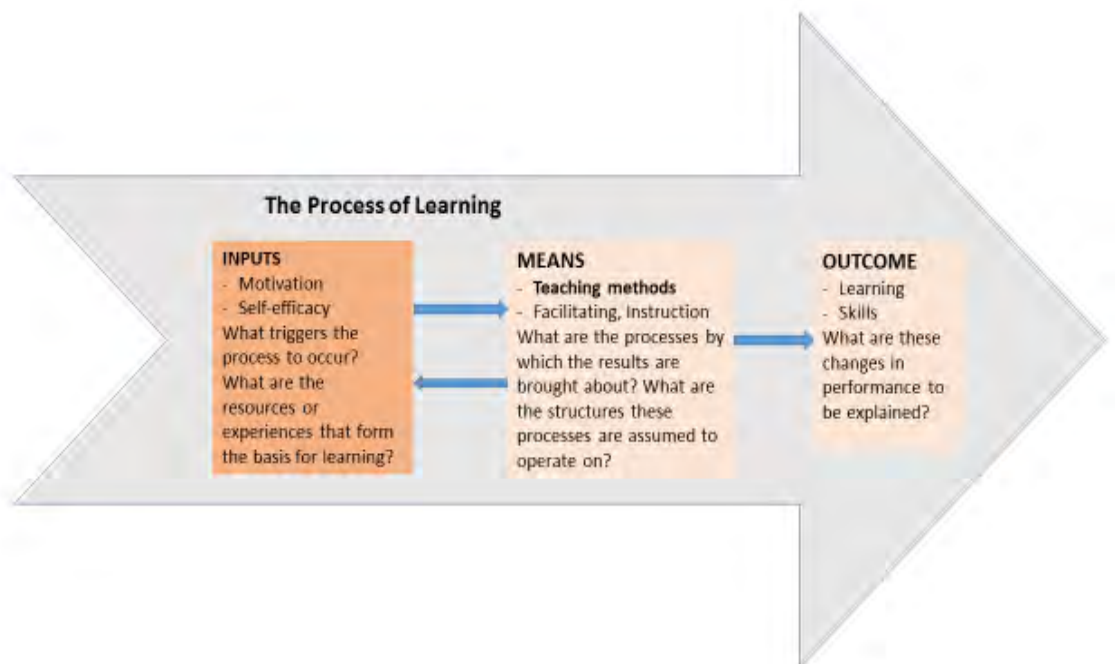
The Process of Learning

INPUTS
- Motivation
- Self-efficacy
What triggers the process to occur? What are the resources or experiences that form the basis for learning?

MEANS
- **Teaching methods**
- Facilitating, Instruction
What are the processes by which the results are brought about? What are the structures these processes are assumed to operate on?

OUTCOME
- Learning
- Skills
What are these changes in performance to be explained?